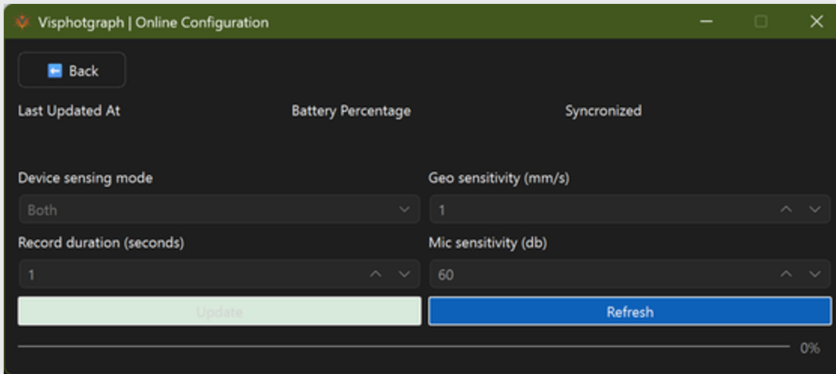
Visphotgraph | Online Configuration

Back

Last Updated At

Battery Percentage

Syncronized

Device sensing mode

Both

Geo sensitivity (mm/s)

1

Record duration (seconds)

1

Mic sensitivity (db)

60

Update

Refresh

0%